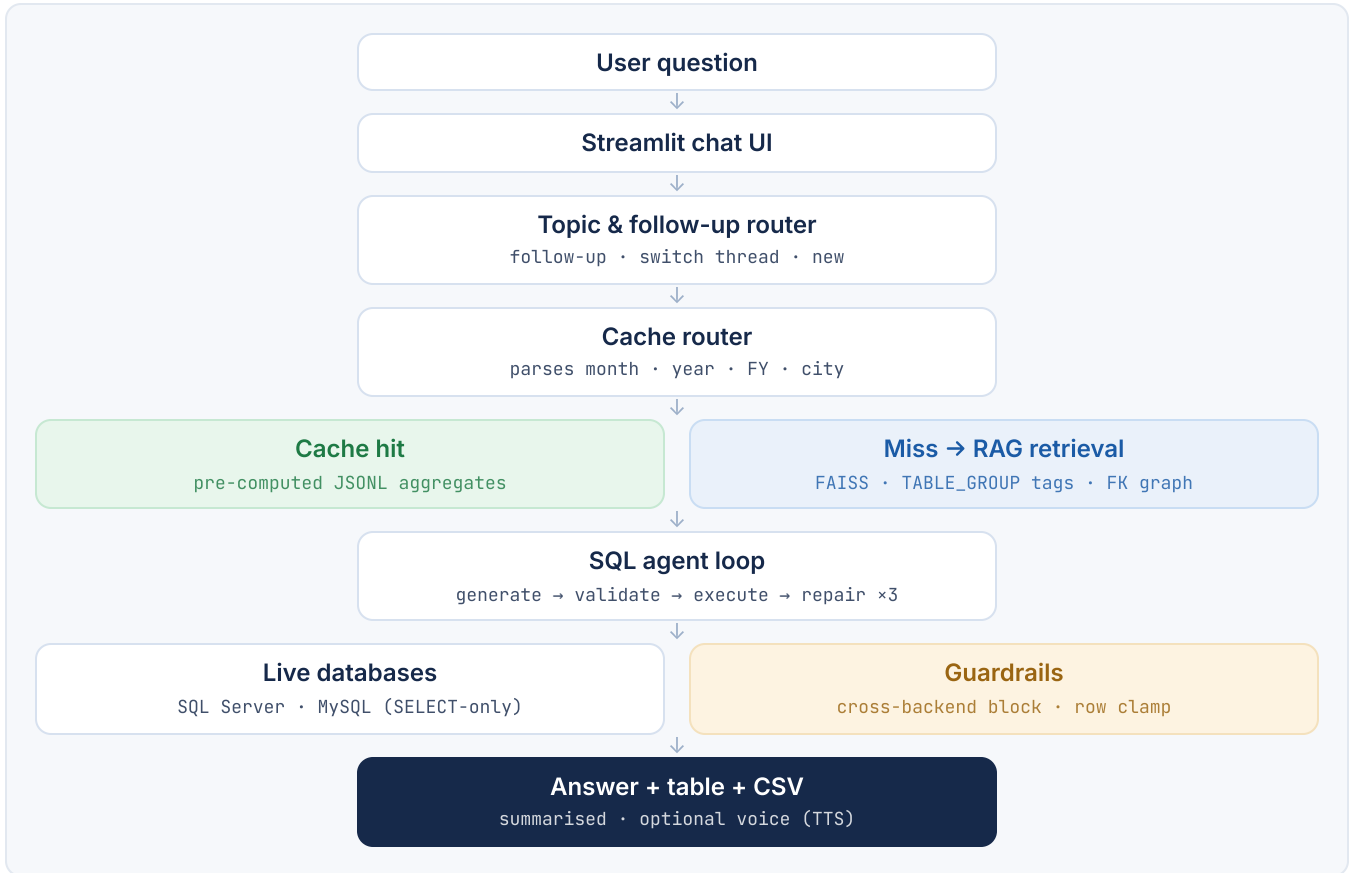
User question

Streamlit chat UI

Topic & follow-up router
follow-up · switch thread · new

Cache router
parses month · year · FY · city

Cache hit
pre-computed JSONL aggregates

Miss → RAG retrieval
FAISS · TABLE_GROUP tags · FK graph

SQL agent loop
generate → validate → execute → repair ×3

Live databases
SQL Server · MySQL (SELECT-only)

Guardrails
cross-backend block · row clamp

Answer + table + CSV
summarised · optional voice (TTS)